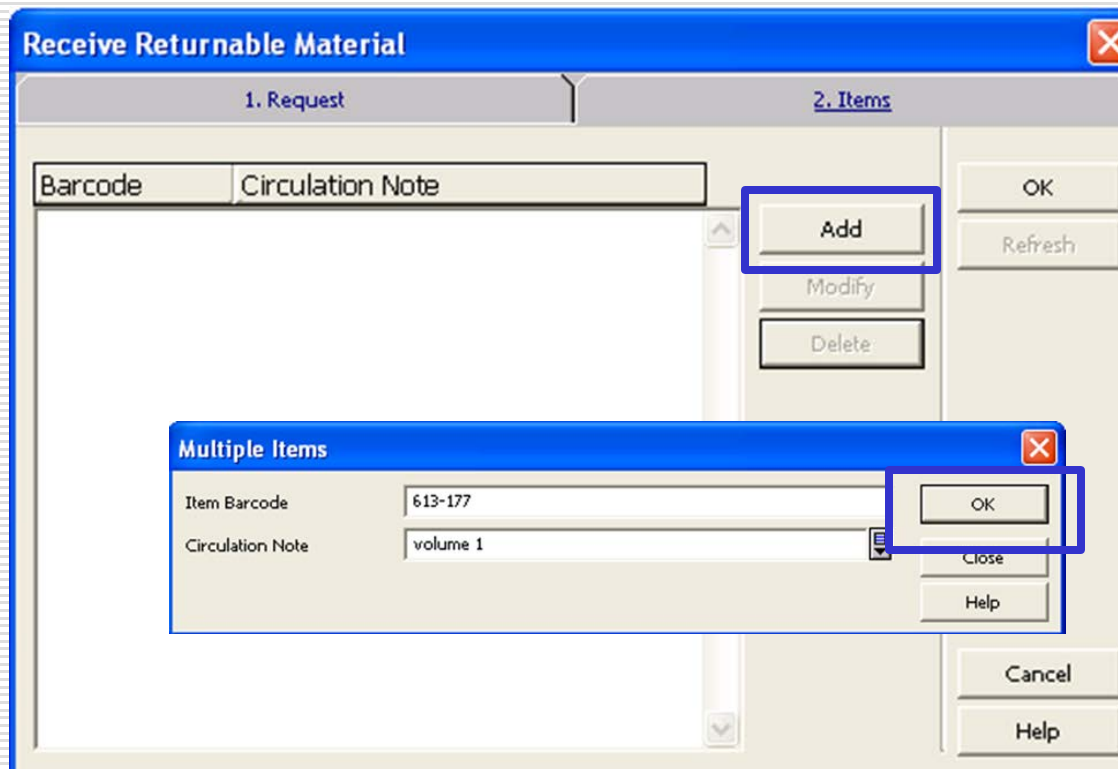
Receive Returnable Material

1. Request

2. Items

| Barcode | Circulation Note |
|---|---|

Add

Modify

Delete

OK

Refresh

Multiple Items

Item Barcode 613-177

Circulation Note volume 1

OK

Close

Help

Cancel

Help